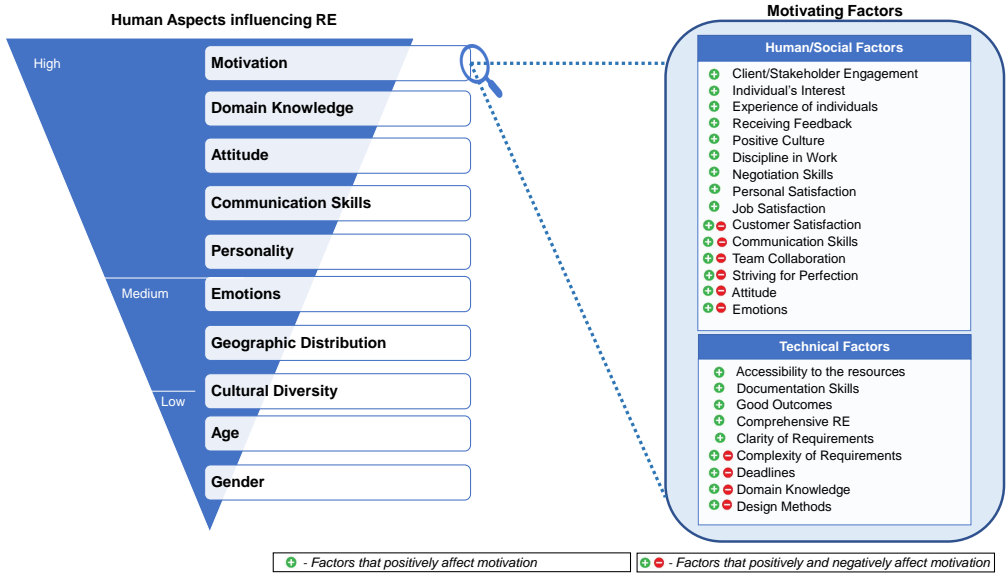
Human Aspects influencing RE

High

Motivation

Domain Knowledge

Attitude

Communication Skills

Personality

Medium

Emotions

Geographic Distribution

Low

Cultural Diversity

Age

Gender

Motivating Factors

Human/Social Factors

Client/Stakeholder Engagement
Individual's Interest
Experience of individuals
Receiving Feedback
Positive Culture
Discipline in Work
Negotiation Skills
Personal Satisfaction
Job Satisfaction
Customer Satisfaction
Communication Skills
Team Collaboration
Striving for Perfection
Attitude
Emotions

Technical Factors

Accessibility to the resources
Documentation Skills
Good Outcomes
Comprehensive RE
Clarity of Requirements
Complexity of Requirements
Deadlines
Domain Knowledge
Design Methods

- Factors that positively affect motivation

- Factors that positively and negatively affect motivation